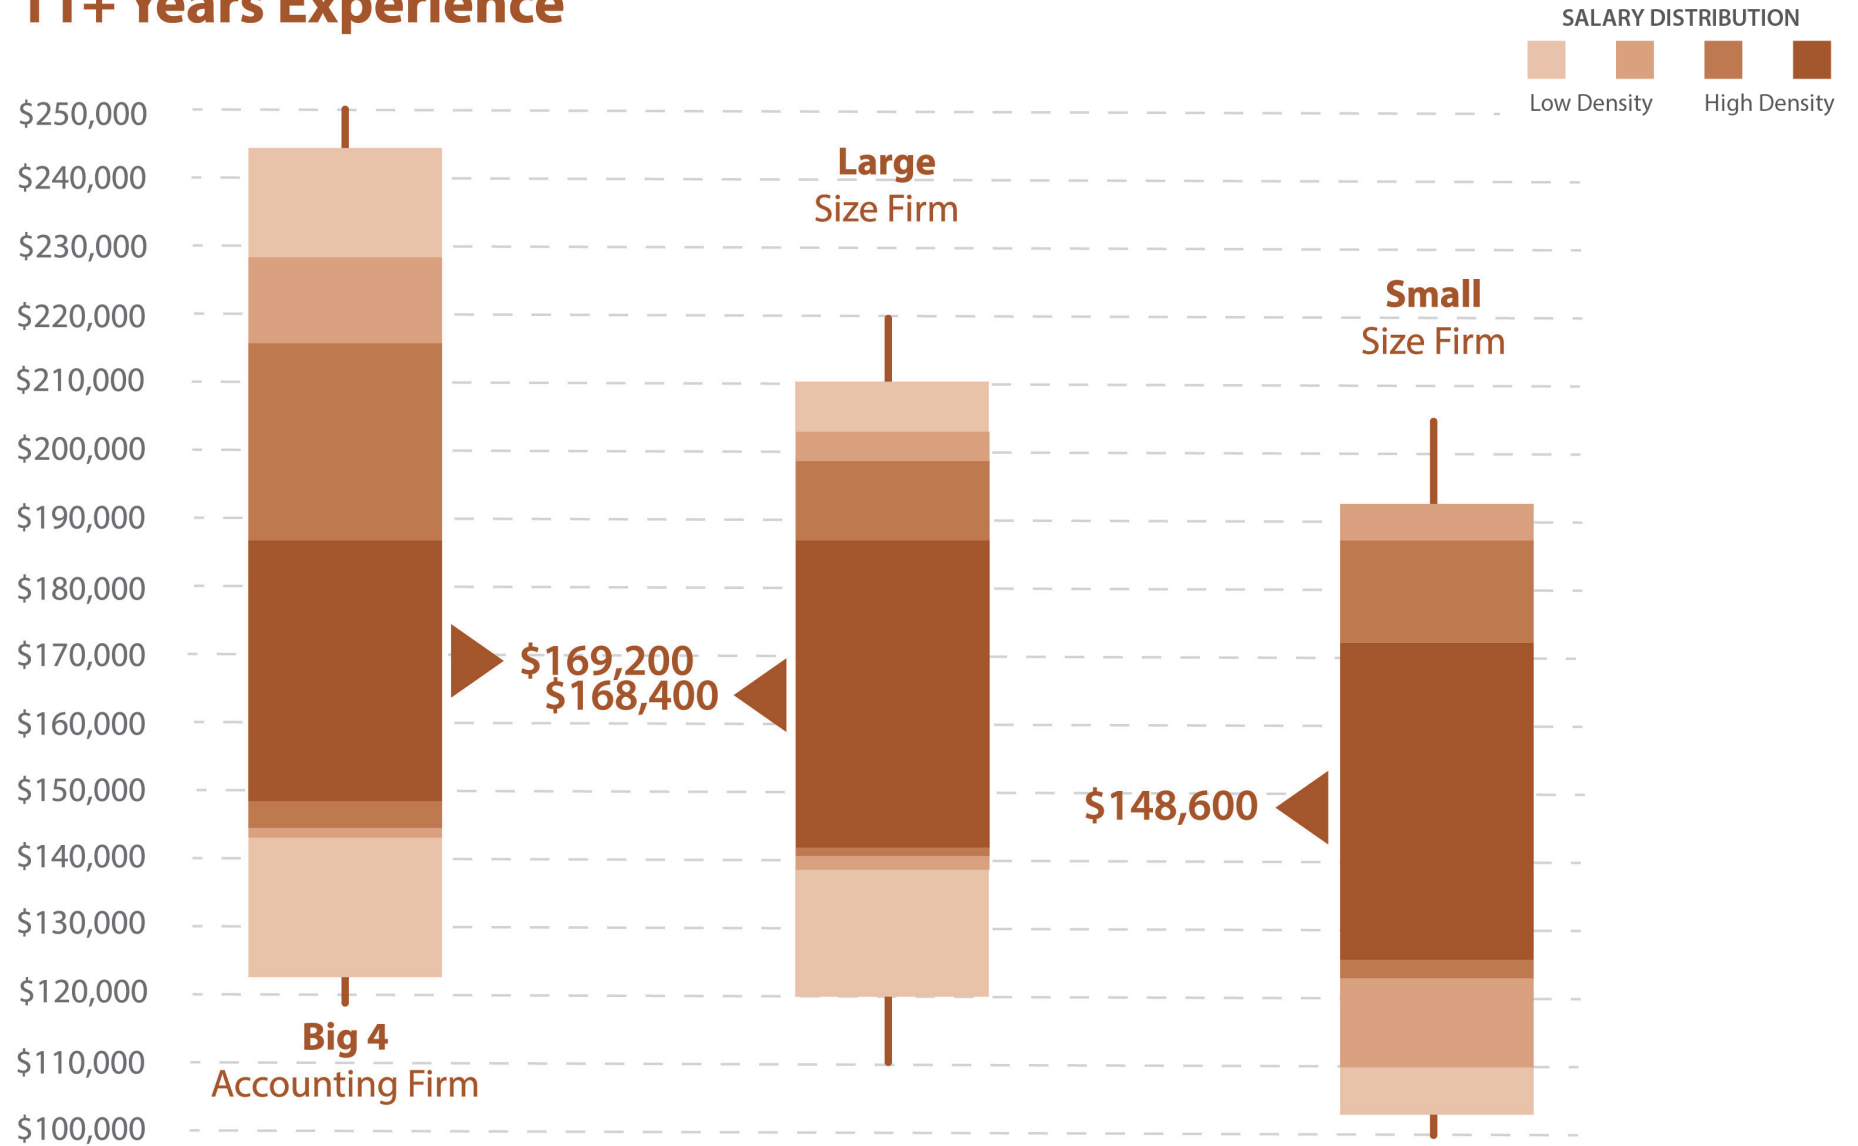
11+ Years Experience

SALARY DISTRIBUTION
Low Density
High Density

$250,000
$240,000
$230,000
$220,000
$210,000
$200,000
$190,000
$180,000
$170,000
$160,000
$150,000
$140,000
$130,000
$120,000
$110,000
$100,000

Large
Size Firm

Small
Size Firm

$169,200
$168,400

$148,600

Big 4
Accounting Firm